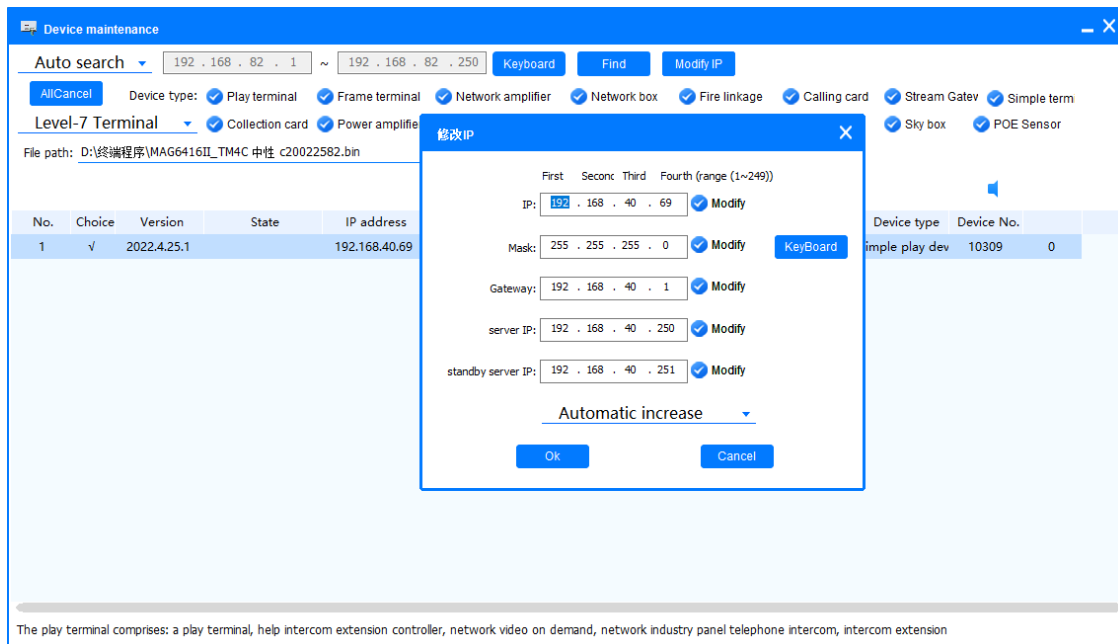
Device maintenance

Auto search
192 . 168 . 82 . 1 ~ 192 . 168 . 82 . 250
Keyboard
Find
Modify IP

AllCancel
Device type: Play terminal
Frame terminal
Network amplifier
Network box
Fire linkage
Calling card
Stream Gatev
Simple term

Level-7 Terminal
Collection card
Power amplifie
Sky box
POE Sensor

File path: D:\终端程序\MAG6416II_TM4C 中性 c20022582.bin

| No. | Choice | Version | State | IP address | Device type | Device No. | |
|---|---|---|---|---|---|---|---|
| 1 | √ | 2022.4.25.1 | | 192.168.40.69 | imple play dev | 10309 | 0 |

修改IP

First Seconc Third Fourth (range (1~249))

IP: 192 . 168 . 40 . 69 Modify

Mask: 255 . 255 . 255 . 0 Modify
KeyBoard

Gateway: 192 . 168 . 40 . 1 Modify

server IP: 192 . 168 . 40 . 250 Modify

standby server IP: 192 . 168 . 40 . 251 Modify

Automatic increase

Ok
Cancel

The play terminal comprises: a play terminal, help intercom extension controller, network video on demand, network industry panel telephone intercom, intercom extension